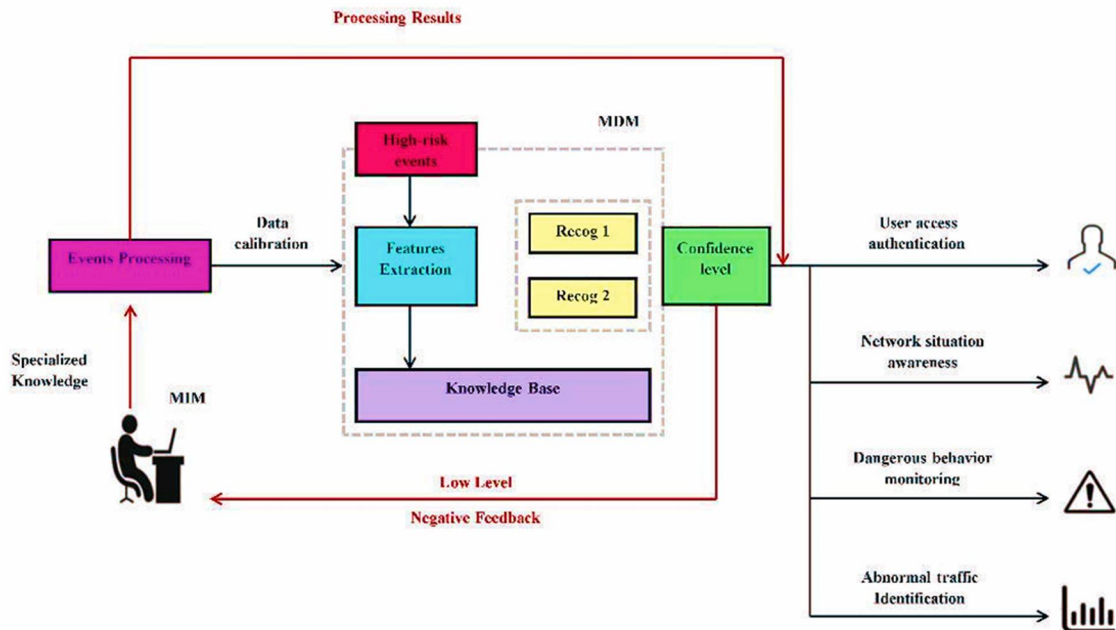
Processing Results

MDM

High-risk events

Data calibration

Events Processing

Features Extraction

Recog 1

Recog 2

Confidence level

User access authentication

Network situation awareness

Specialized Knowledge

MIM

Knowledge Base

Dangerous behavior monitoring

Low Level

Negative Feedback

Abnormal traffic Identification